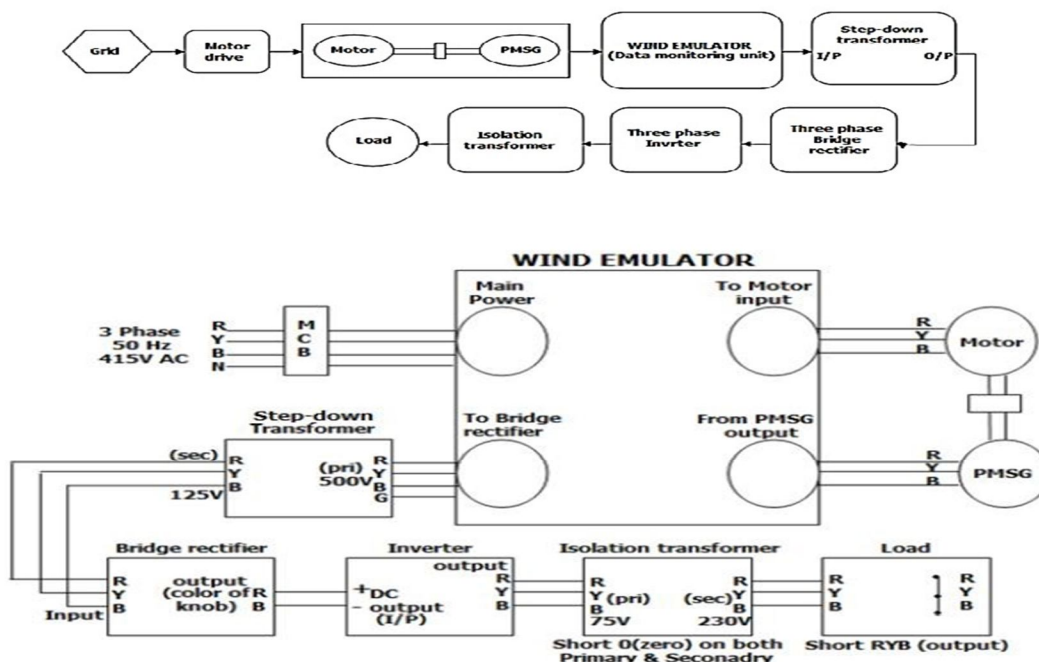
Grid

Motor drive

Motor

PMSG

WIND EMULATOR (Data monitoring unit)

Step-down transformer

I/P

O/P

Three phase Bridge rectifier

Three phase Invrter

Isolation transformer

Load

WIND EMULATOR

Main Power

To Motor input

3 Phase 50 Hz 415V AC

R Y B N

M C B

R Y B

Motor

Step-down Transformer

To Bridge rectifier

From PMSG output

(sec) R Y B

125V

(pri) 500V

R Y B G

R Y B

PMSG

Bridge rectifier

R Y B

Input

output (color of knob)

R B

Inverter

output

+DC - output (I/P)

R Y B

Isolation transformer

R Y B

(pri)

75V

(sec)

R Y B

230V

Short 0(zero) on both Primary & Seconadry

Load

R Y B

R Y B

Short RYB (output)